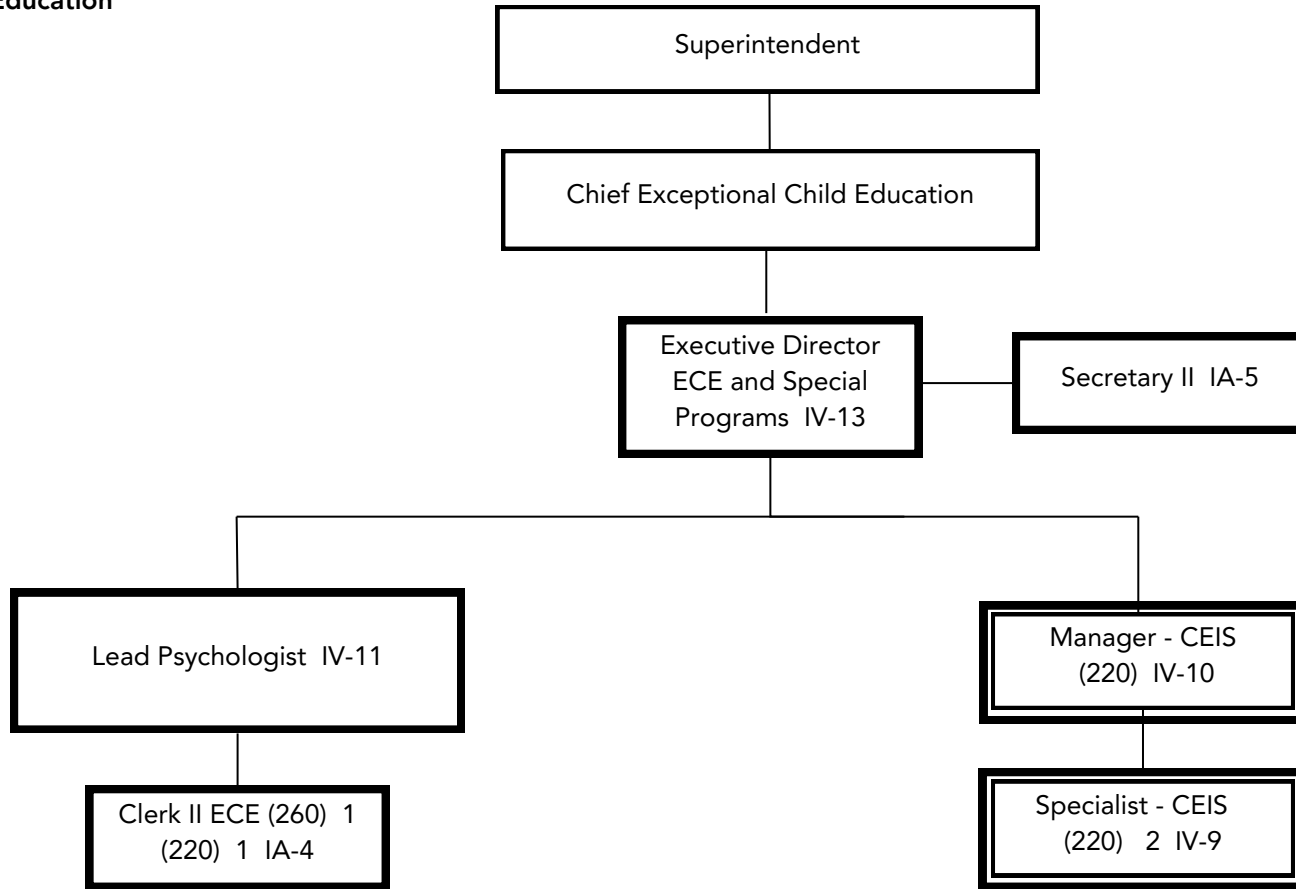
Education

Superintendent

Chief Exceptional Child Education

Executive Director ECE and Special Programs IV-13

Secretary II IA-5

Lead Psychologist IV-11

Manager - CEIS (220) IV-10

Clerk II ECE (260) 1 (220) 1 IA-4

Specialist - CEIS (220) 2 IV-9